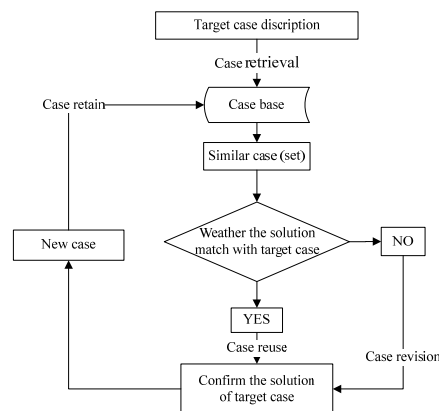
Target case discription

Case retrieval

Case retain

Case base

Similar case (set)

New case

Weather the solution match with target case

NO

YES

Case reuse

Case revision

Confirm the solution of target case